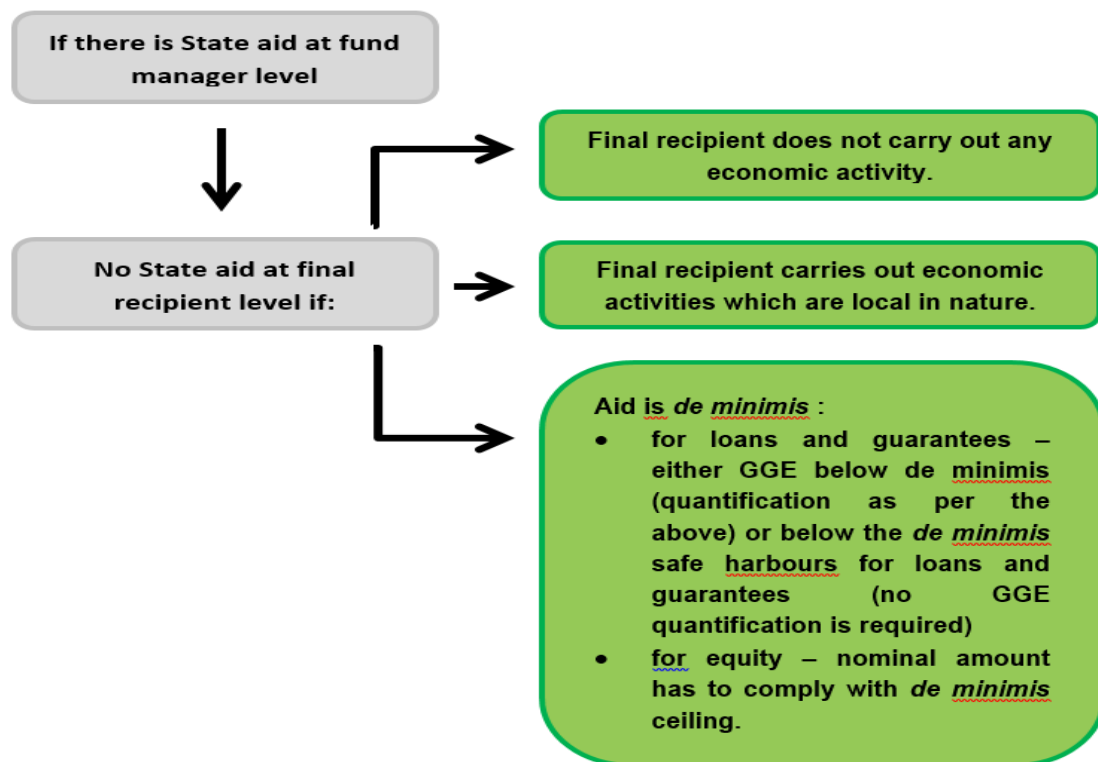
If there is State aid at fund manager level

No State aid at final recipient level if:

Final recipient does not carry out any economic activity.

Final recipient carries out economic activities which are local in nature.

Aid is *de minimis* :
- for loans and guarantees – either GGE below de minimis (quantification as per the above) or below the *de minimis* safe harbours for loans and guarantees (no GGE quantification is required)
- for equity – nominal amount has to comply with *de minimis* ceiling.